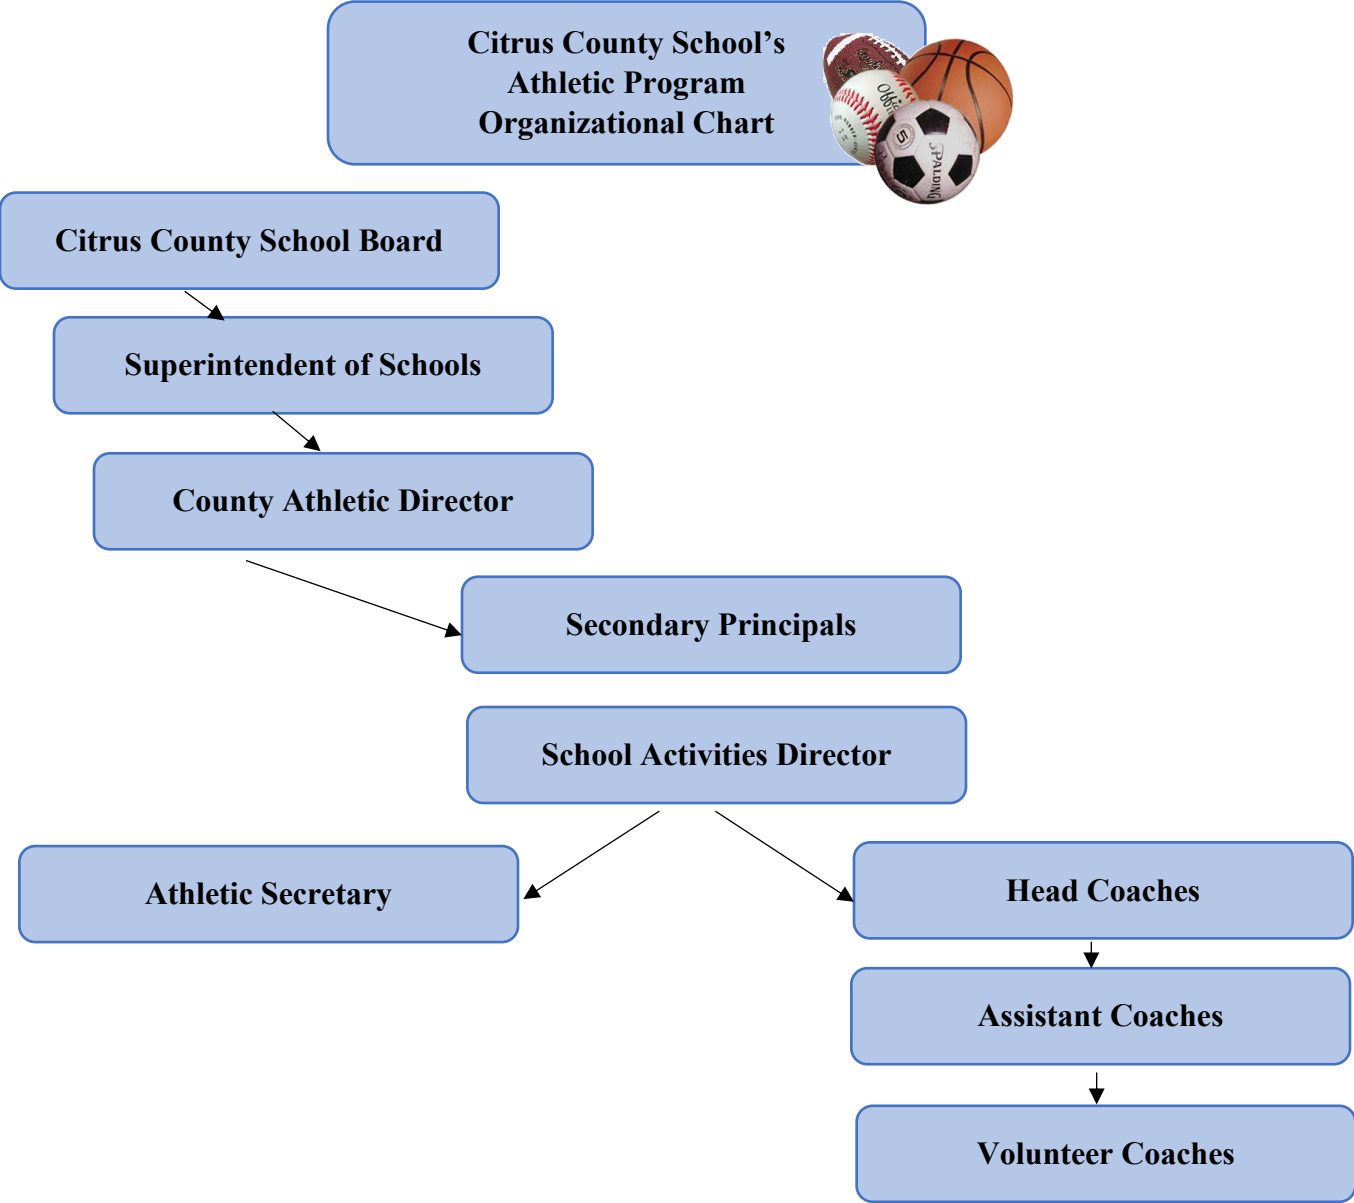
Citrus County School's
Athletic Program
Organizational Chart

Citrus County School Board

Superintendent of Schools

County Athletic Director

Secondary Principals

School Activities Director

Athletic Secretary

Head Coaches

Assistant Coaches

Volunteer Coaches